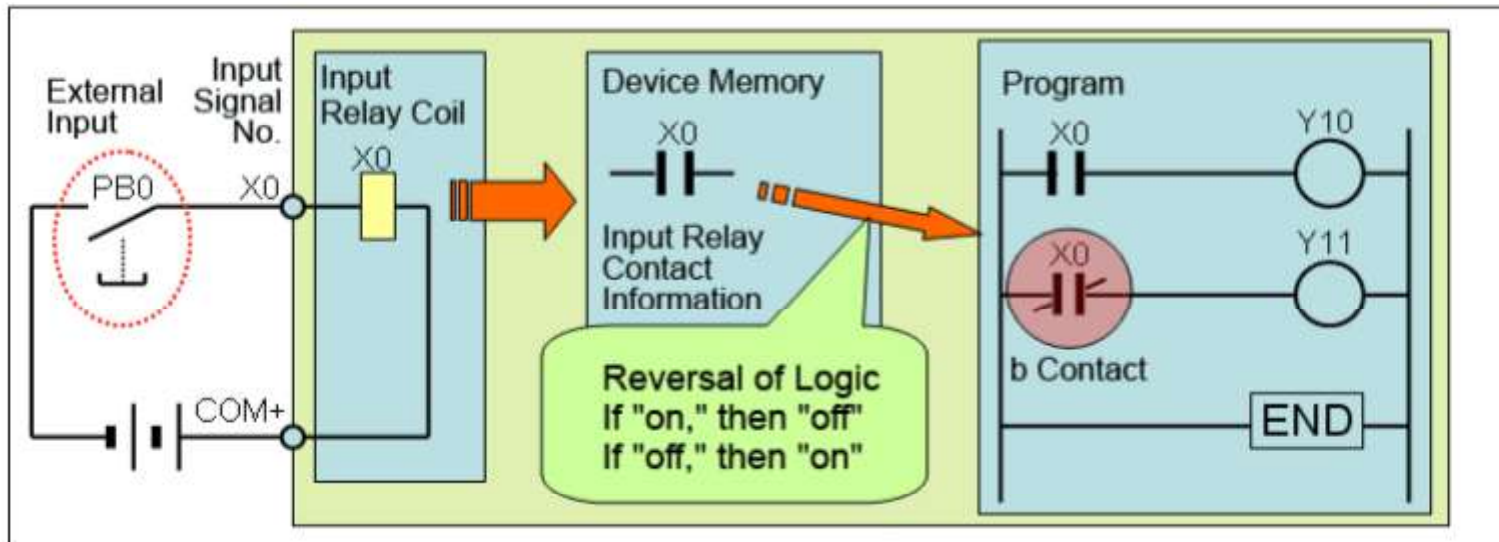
External Input

Input Signal No.

PB0

X0

COM+

Input Relay Coil

X0

Device Memory

X0

Input Relay Contact Information

Reversal of Logic
If "on," then "off"
If "off," then "on"

Program

X0

Y10

X0

Y11

b Contact

END